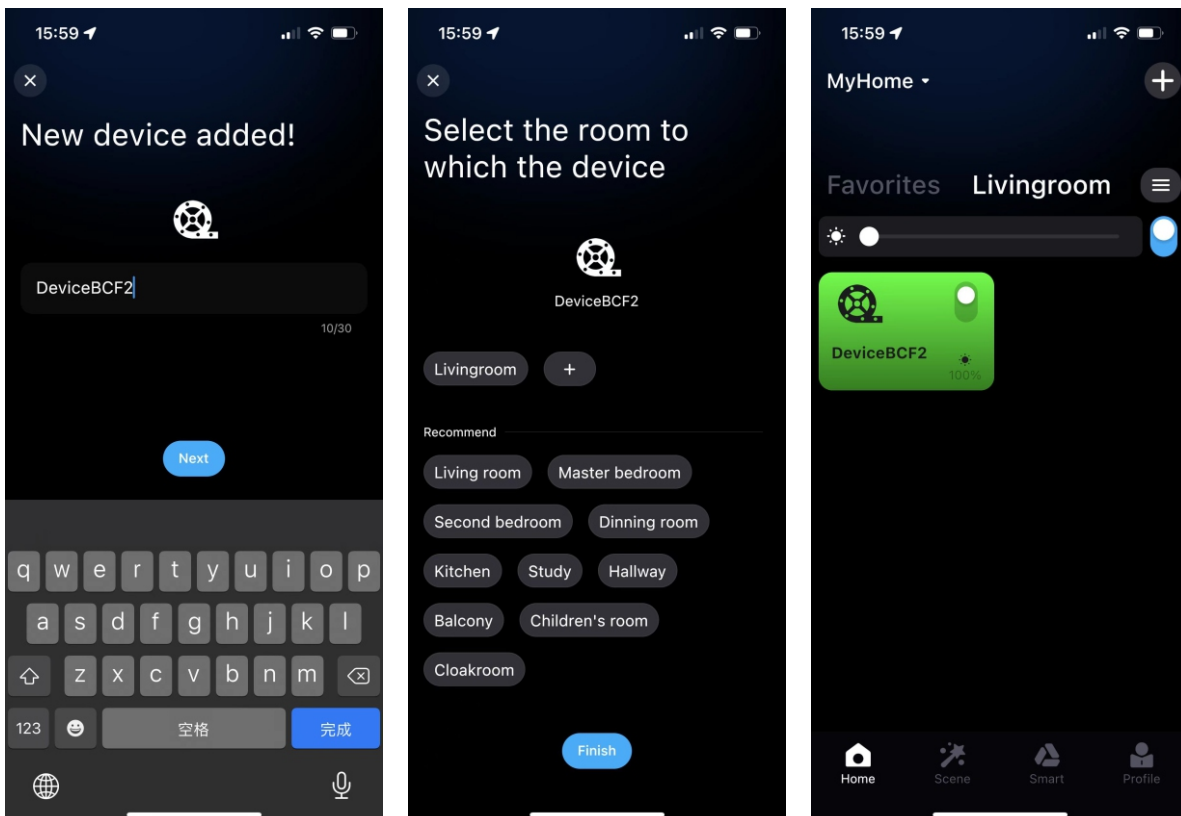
15:59

×

New device added!

DeviceBCF2

10/30

Next

q w e r t y u i o p
a s d f g h j k l
z x c v b n m
123 空格 完成

15:59

×

Select the room to which the device

DeviceBCF2

Livingroom +

Recommend

Living room Master bedroom
Second bedroom Dinning room
Kitchen Study Hallway
Balcony Children's room
Cloakroom

Finish

15:59

MyHome

Favorites Livingroom

DeviceBCF2

100%

Home Scene Smart Profile